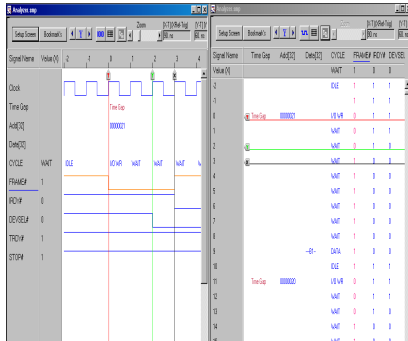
Analyzer.smp

Setup Screen Bookmark's

Zoom

[X-T]/[Ref-Trig]

80 ns

Signal Name Value (N) -2 -1 1 2 3 4

Clock

Time Gap

Time Gap

Addr[32]

00000021

Data[32]

CYCLE WAIT IDLE I/O WR WAIT WAIT WAIT

FRAME# 1

IRDY# 0

DEVSEL# 0

TRDY# 1

STOP# 1

Analyzer.smp

Setup Screen Bookmark's

[X-T]/[Ref-Trig]

80 ns

| Signal Name | Time Gap | Addr[32] | Data[32] | CYCLE | FRAME# | IRDY# | DEVSEL# |
|---|---|---|---|---|---|---|---|
| Value (N) | | | | WAIT | 1 | 0 | 0 |
| -2 | | | | IDLE | 1 | 1 | 1 |
| -1 | | | | IDLE | 1 | 1 | 1 |
| 0 | Time Gap | 00000021 | | I/O WR | 0 | 1 | 1 |
| 1 | | | | WAIT | 0 | 1 | 1 |
| 2 | | | | WAIT | 0 | 1 | 1 |
| 3 | | | | WAIT | 0 | 1 | 1 |
| 4 | | | | WAIT | 1 | 0 | 1 |
| 5 | | | | WAIT | 1 | 0 | 1 |
| 6 | | | | WAIT | 1 | 0 | 0 |
| 7 | | | | WAIT | 1 | 0 | 0 |
| 8 | | | | WAIT | 1 | 0 | 0 |
| 9 | | | --81-- | DATA | 1 | 0 | 0 |
| 10 | | | | IDLE | 1 | 1 | 1 |
| 11 | Time Gap | 00000020 | | I/O WR | 0 | 1 | 1 |
| 12 | | | | WAIT | 0 | 1 | 1 |
| 13 | | | | WAIT | 0 | 1 | 1 |
| 14 | | | | WAIT | 0 | 1 | 1 |
| 15 | | | | WAIT | 1 | 0 | 1 |